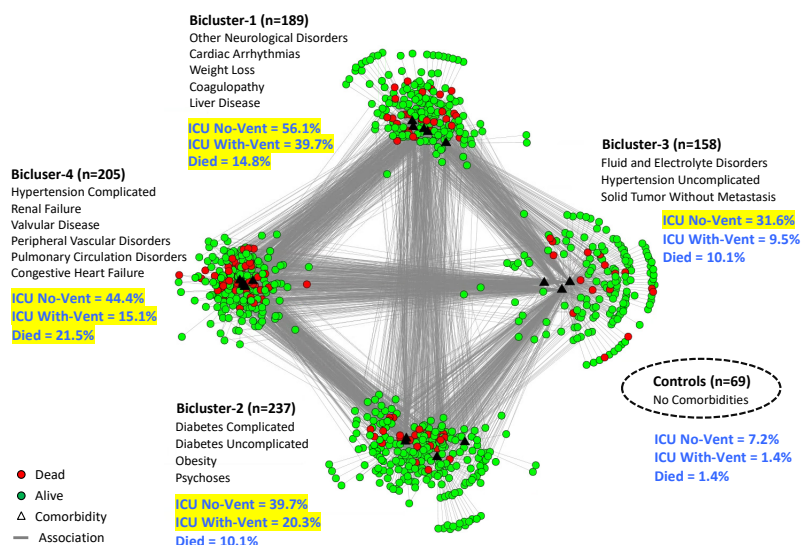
Bicluster-1 (n=189)
Other Neurological Disorders
Cardiac Arrhythmias
Weight Loss
Coagulopathy
Liver Disease

ICU No-Vent = 56.1%
ICU With-Vent = 39.7%
Died = 14.8%

Bicluster-3 (n=158)
Fluid and Electrolyte Disorders
Hypertension Uncomplicated
Solid Tumor Without Metastasis

ICU No-Vent = 31.6%
ICU With-Vent = 9.5%
Died = 10.1%

Bicluser-4 (n=205)
Hypertension Complicated
Renal Failure
Valvular Disease
Peripheral Vascular Disorders
Pulmonary Circulation Disorders
Congestive Heart Failure

ICU No-Vent = 44.4%
ICU With-Vent = 15.1%
Died = 21.5%

Controls (n=69)
No Comorbidities

ICU No-Vent = 7.2%
ICU With-Vent = 1.4%
Died = 1.4%

Bicluster-2 (n=237)
Diabetes Complicated
Diabetes Uncomplicated
Obesity
Psychoses

ICU No-Vent = 39.7%
ICU With-Vent = 20.3%
Died = 10.1%

Dead
Alive
Comorbidity
Association